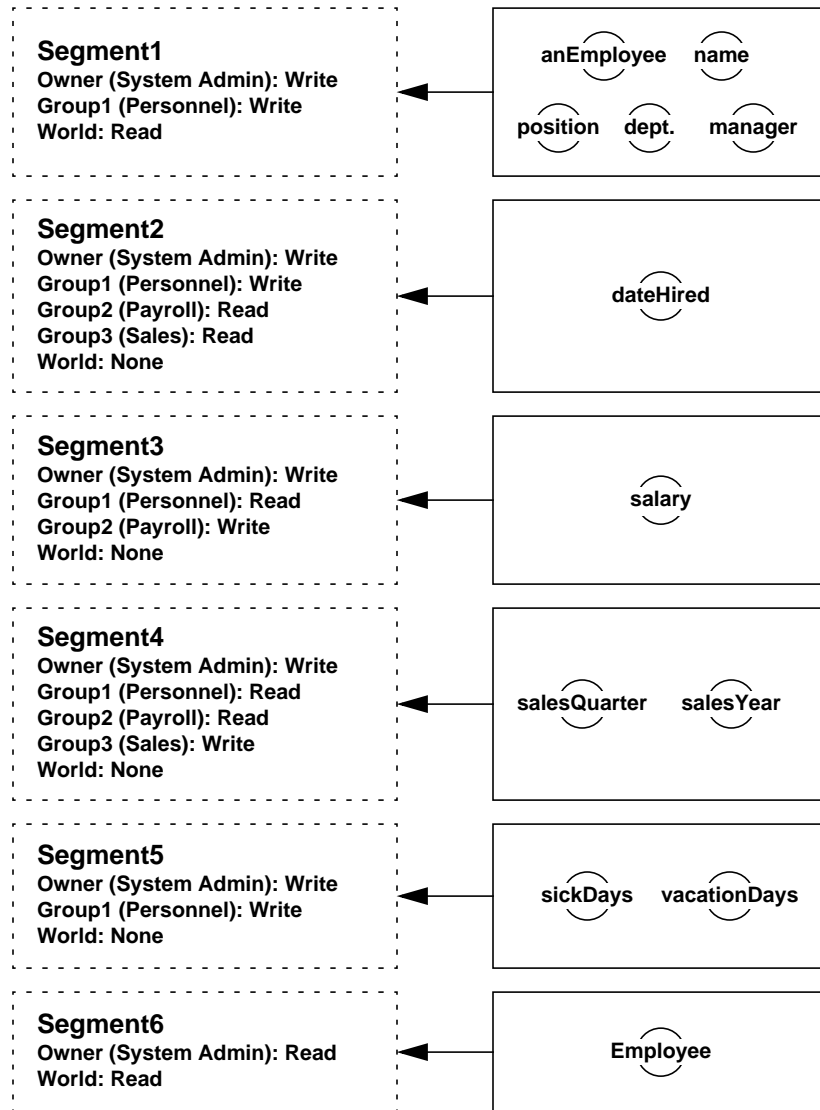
Segment1
Owner (System Admin): Write
Group1 (Personnel): Write
World: Read

anEmployee name
position dept. manager

Segment2
Owner (System Admin): Write
Group1 (Personnel): Write
Group2 (Payroll): Read
Group3 (Sales): Read
World: None

dateHired

Segment3
Owner (System Admin): Write
Group1 (Personnel): Read
Group2 (Payroll): Write
World: None

salary

Segment4
Owner (System Admin): Write
Group1 (Personnel): Read
Group2 (Payroll): Read
Group3 (Sales): Write
World: None

salesQuarter salesYear

Segment5
Owner (System Admin): Write
Group1 (Personnel): Write
World: None

sickDays vacationDays

Segment6
Owner (System Admin): Read
World: Read

Employee